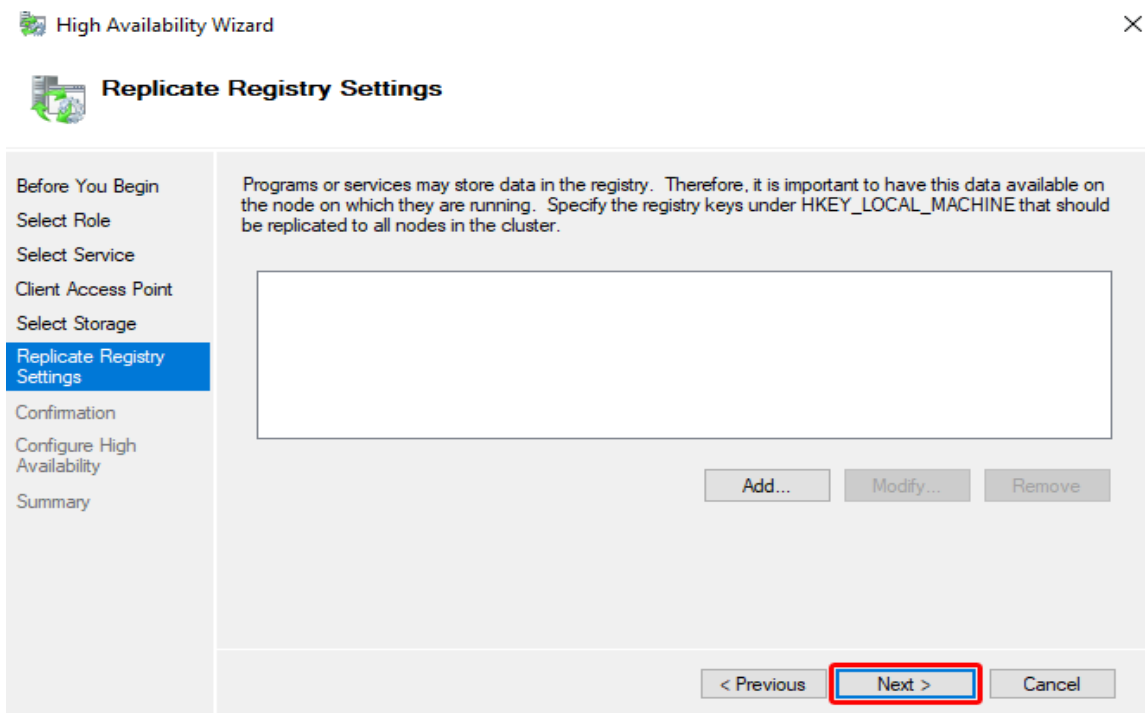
High Availability Wizard

×

Replicate Registry Settings

Before You Begin
Select Role
Select Service
Client Access Point
Select Storage
Replicate Registry Settings
Confirmation
Configure High Availability
Summary

Programs or services may store data in the registry. Therefore, it is important to have this data available on the node on which they are running. Specify the registry keys under HKEY_LOCAL_MACHINE that should be replicated to all nodes in the cluster.

Add...
Modify...
Remove

< Previous
Next >
Cancel